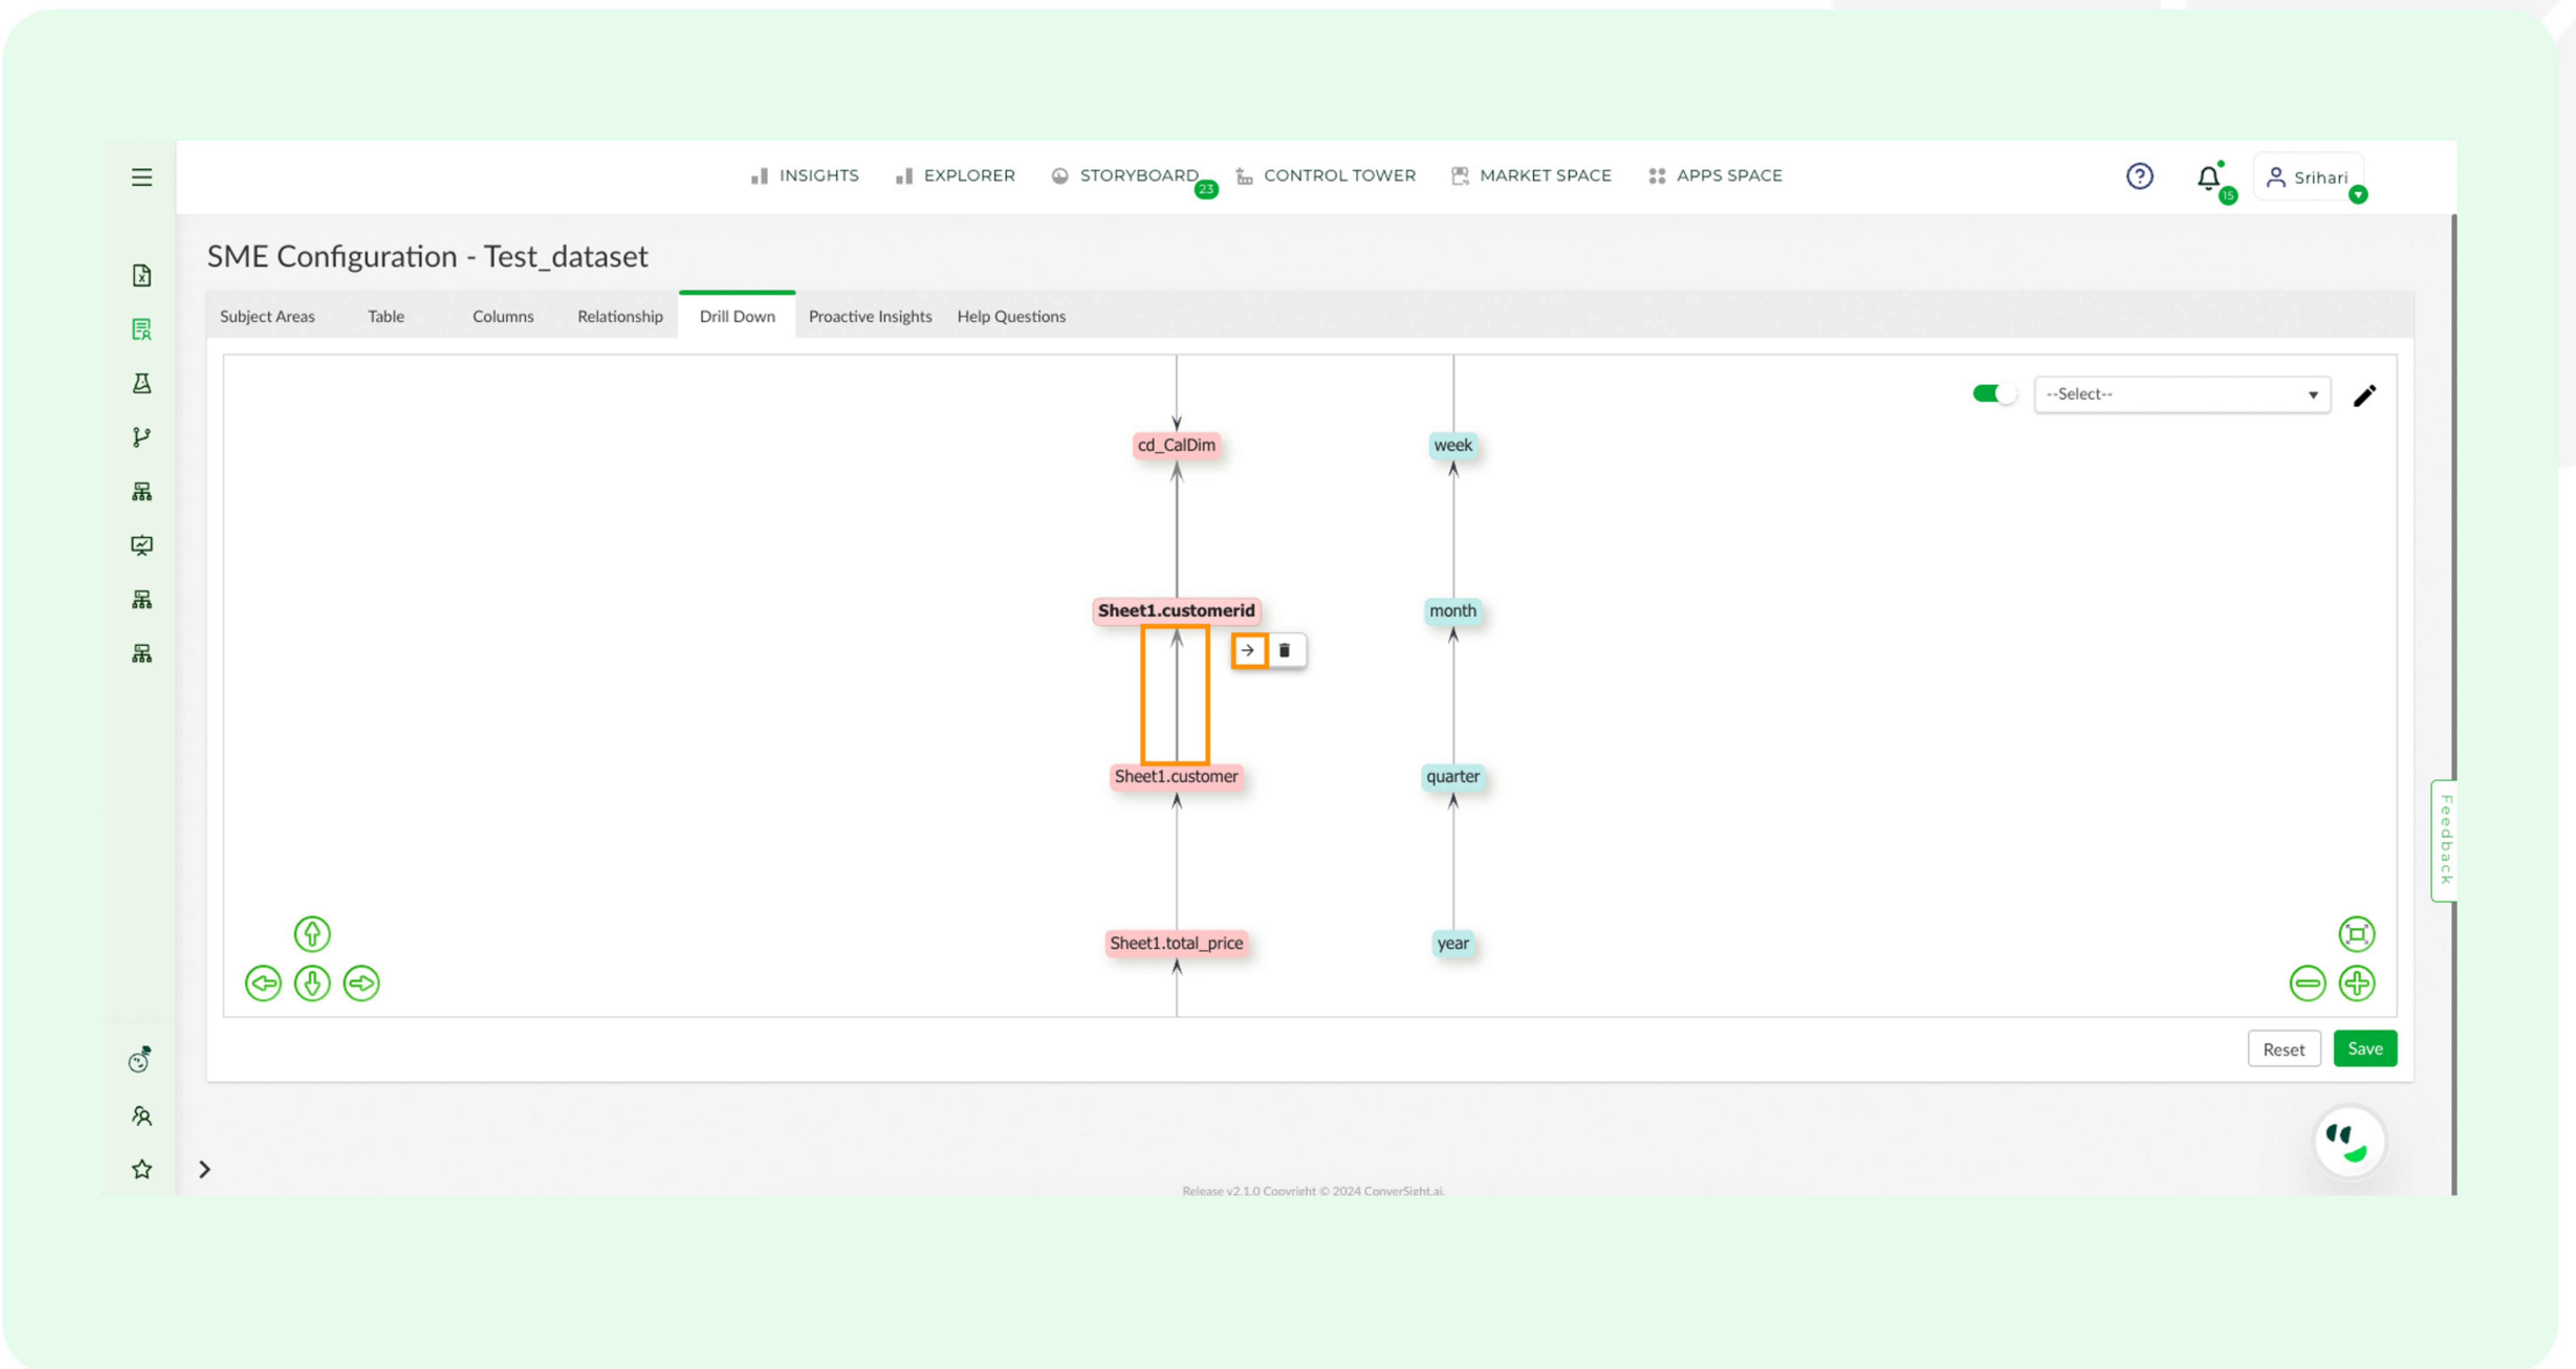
INSIGHTS EXPLORER STORYBOARD 23 CONTROL TOWER MARKET SPACE APPS SPACE

15 Srihari

SME Configuration - Test_dataset

Subject Areas Table Columns Relationship Drill Down Proactive Insights Help Questions

--Select--

cd_CalDim

week

Sheet1.customerid

month

Sheet1.customer

quarter

Sheet1.total_price

year

Feedback

Reset Save

Release v2.1.0 Copyright © 2024 ConverSight.ai.